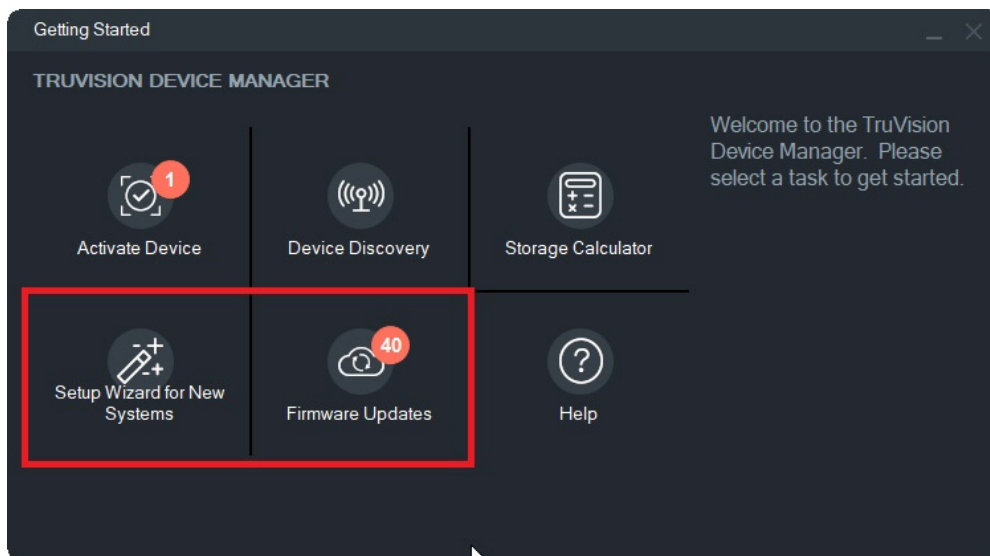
Getting Started

TRUVISION DEVICE MANAGER

1
Activate Device

Device Discovery

Storage Calculator

Setup Wizard for New Systems

40
Firmware Updates

Help

Welcome to the TruVision Device Manager. Please select a task to get started.